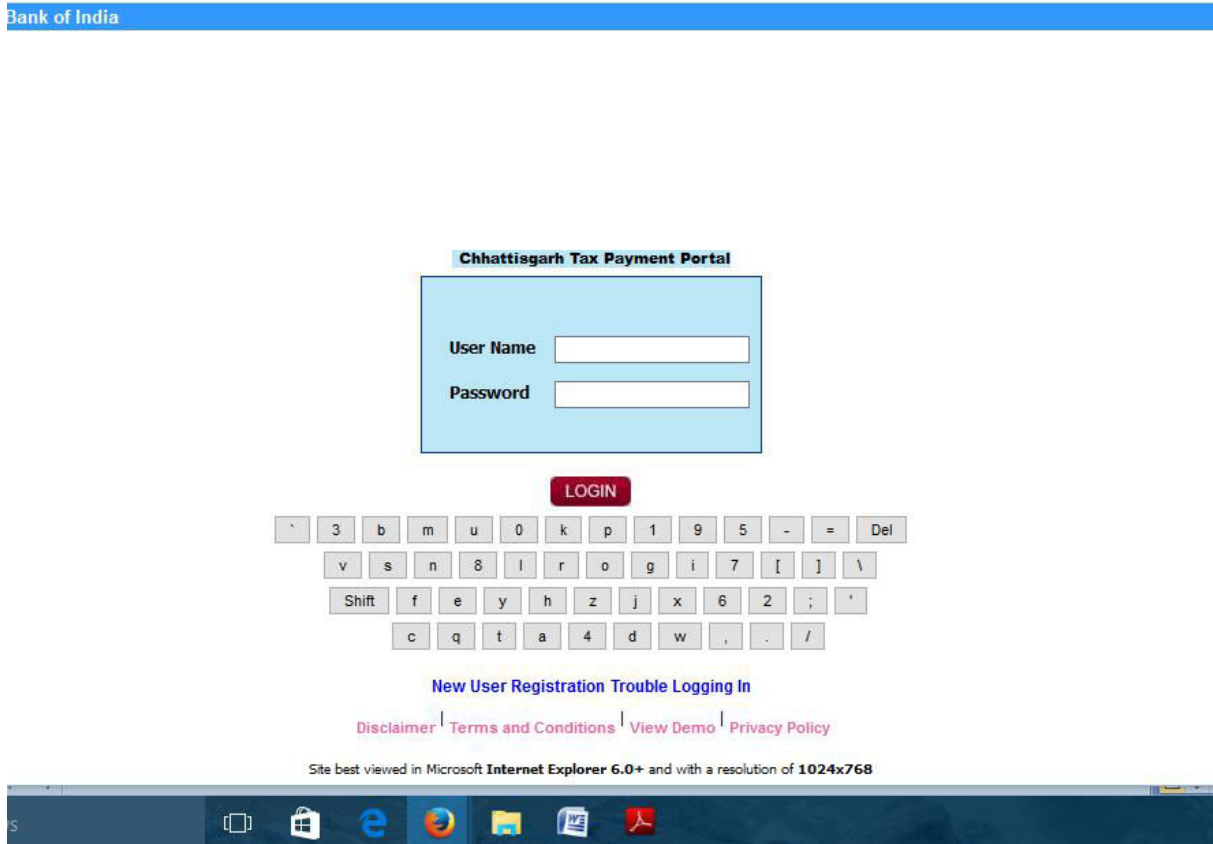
Bank of India

Chhattisgarh Tax Payment Portal

User Name

Password

LOGIN

` 3 b m u 0 k p 1 9 5 - = Del

v s n 8 l r o g i 7 [ ] \

Shift f e y h z j x 6 2 ; '

c q t a 4 d w , . /

New User Registration Trouble Logging In

Disclaimer | Terms and Conditions | View Demo | Privacy Policy

Site best viewed in Microsoft **Internet Explorer 6.0+** and with a resolution of **1024x768**